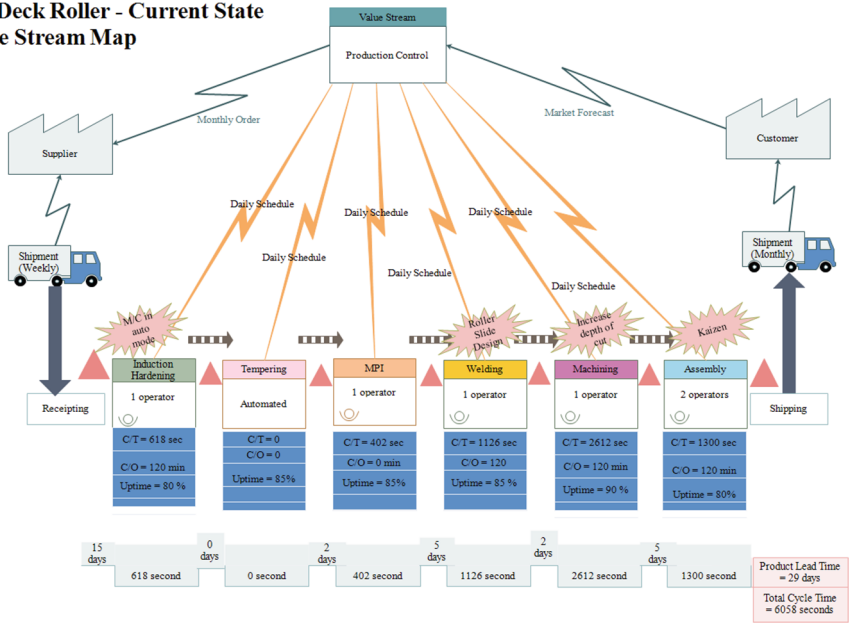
Deck Roller - Current State
e Stream Map

Value Stream
Production Control

Monthly Order
Market Forecast

Supplier
Customer

Daily Schedule
Daily Schedule
Daily Schedule
Daily Schedule
Daily Schedule
Daily Schedule

Shipment (Weekly)
Shipment (Monthly)

M/C in auto mode
Roller Slide Design
Increase depth of cut
Kaizen

Receipting
Shipping

Induction Hardening
1 operator
C/T = 618 sec
C/O = 120 min
Uptime = 80 %

Tempering
Automated
C/T = 0
C/O = 0
Uptime = 85%

MPI
1 operator
C/T = 402 sec
C/O = 0 min
Uptime = 85%

Welding
1 operator
C/T = 1126 sec
C/O = 120
Uptime = 85 %

Machining
1 operator
C/T = 2612 sec
C/O = 120 min
Uptime = 90 %

Assembly
2 operators
C/T = 1300 sec
C/O = 120 min
Uptime = 80%

15 days
618 second
0 days
0 second
2 days
402 second
5 days
1126 second
2 days
2612 second
5 days
1300 second

Product Lead Time = 29 days
Total Cycle Time = 6058 seconds